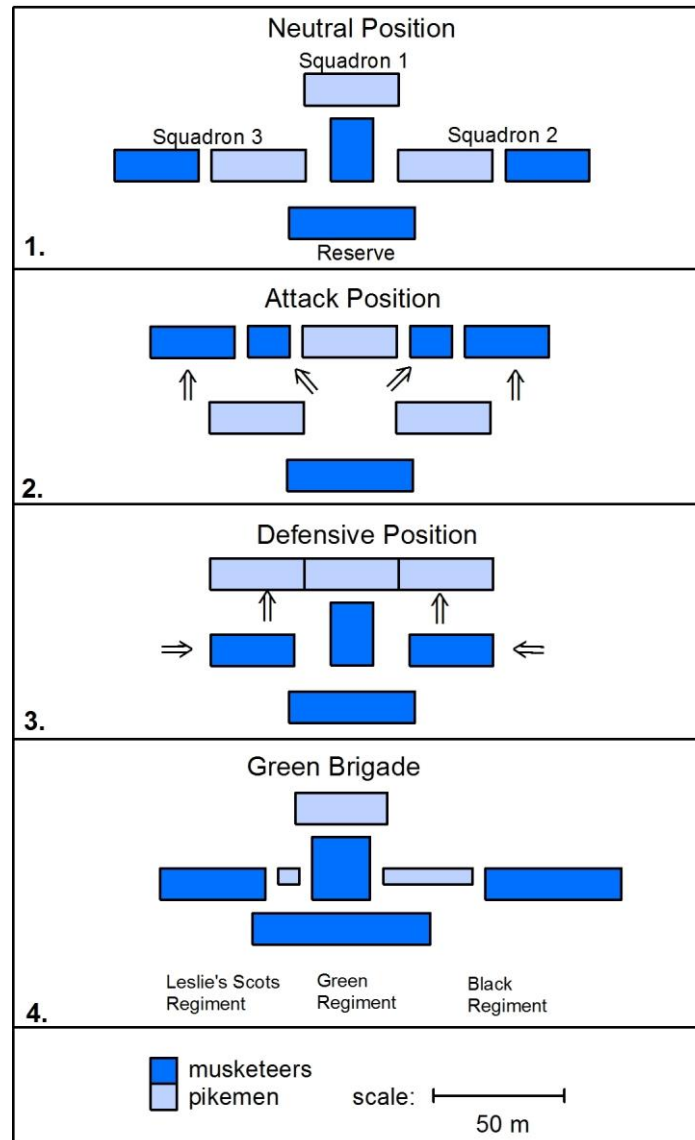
Neutral Position

Squadron 1

Squadron 3

Squadron 2

1.

Reserve

Attack Position

2.

Defensive Position

3.

Green Brigade

Leslie's Scots Regiment

Green Regiment

Black Regiment

4.

musketeers

pikemen

scale:

50 m